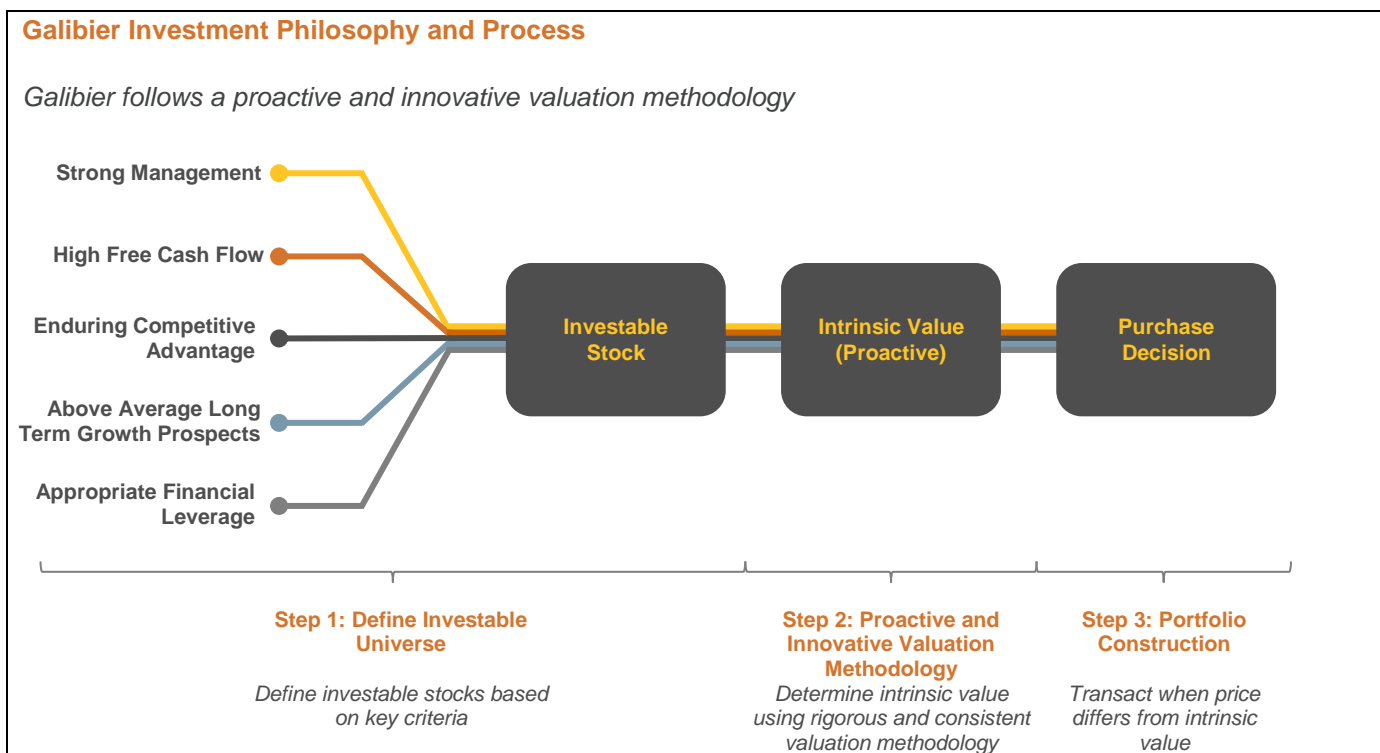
Galibier Investment Philosophy and Process

Galibier follows a proactive and innovative valuation methodology

Strong Management

High Free Cash Flow

Enduring Competitive Advantage

Above Average Long Term Growth Prospects

Appropriate Financial Leverage

Investable Stock

Intrinsic Value (Proactive)

Purchase Decision

Step 1: Define Investable Universe

Define investable stocks based on key criteria

Step 2: Proactive and Innovative Valuation Methodology

Determine intrinsic value using rigorous and consistent valuation methodology

Step 3: Portfolio Construction

Transact when price differs from intrinsic value